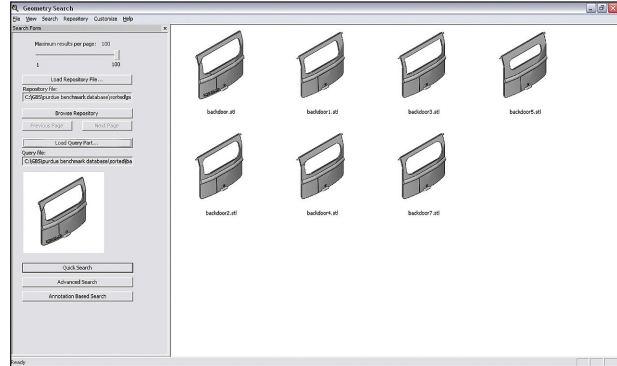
Geometry Search

File View Search Repository Customize Help

Search Form

Maximum results per page: 100

1

100

Load Repository File ...

Repository file:

C:\GBS\purdue benchmark database\sortedgs

Browse Repository

Previous Page

Next Page

Load Query Part...

Query file:

C:\GBS\purdue benchmark database\sorted\ba

Quick Search

Advanced Search

Annotation Based Search

backdoor.stl

backdoor1.stl

backdoor3.stl

backdoor5.stl

backdoor2.stl

backdoor4.stl

backdoor7.stl

Ready